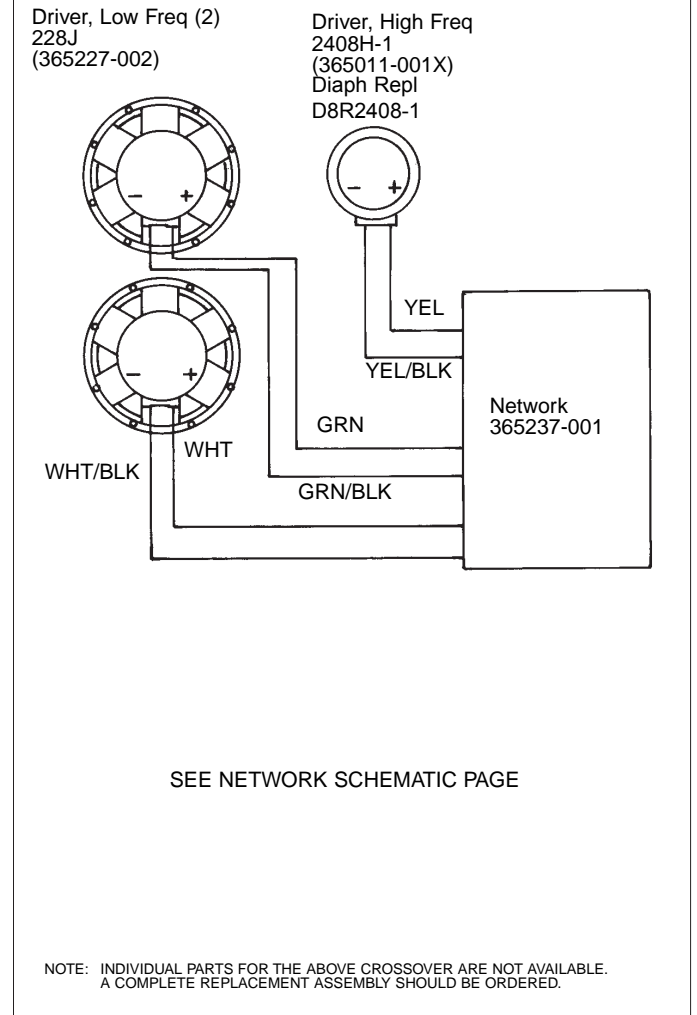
Driver, Low Freq (2)
228J
(365227-002)

Driver, High Freq
2408H-1
(365011-001X)
Diaph Repl
D8R2408-1

– +

– +

– +

YEL

YEL/BLK

Network
365237-001

GRN

WHT

WHT/BLK

GRN/BLK

SEE NETWORK SCHEMATIC PAGE

NOTE: INDIVIDUAL PARTS FOR THE ABOVE CROSSOVER ARE NOT AVAILABLE. A COMPLETE REPLACEMENT ASSEMBLY SHOULD BE ORDERED.